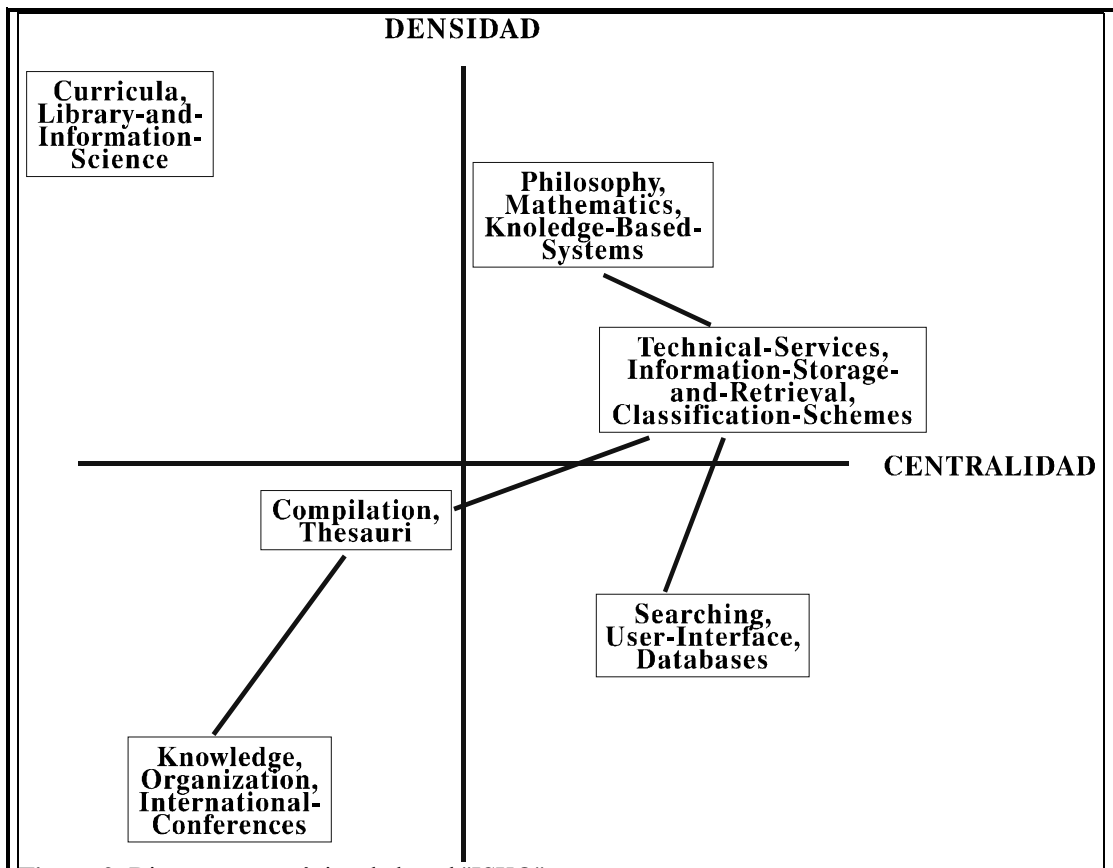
DENSIDAD

Curricula, Library-and-Information-Science

Philosophy, Mathematics, Knoledge-Based-Systems

Technical-Services, Information-Storage-and-Retrieval, Classification-Schemes

CENTRALIDAD

Compilation, Thesauri

Searching, User-Interface, Databases

Knowledge, Organization, International-Conferences

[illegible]